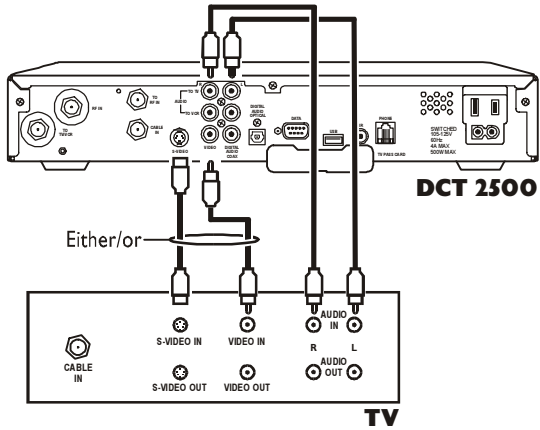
TO TV/VCR

RF IN

TO RF IN

CABLE IN

TO TV

AUDIO

TO VCR

S-VIDEO

VIDEO

DIGITAL AUDIO OPTICAL

DIGITAL AUDIO COAX

DATA

USB

PHONE

TV PASS CARD

SWITCHED 105-125V 60Hz 4A MAX 500W MAX

DCT 2500

Either/or

CABLE IN

S-VIDEO IN

S-VIDEO OUT

VIDEO IN

VIDEO OUT

AUDIO IN

R

L

AUDIO OUT

TV